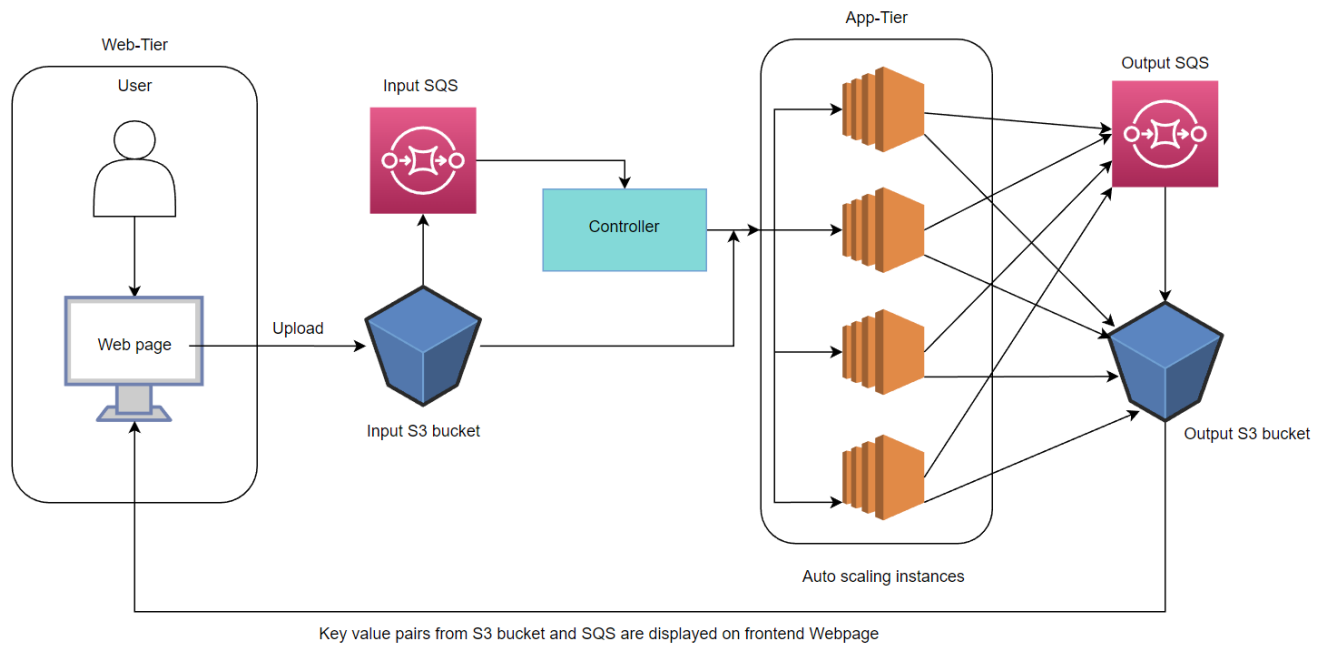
Web-Tier

User

Web page

Upload

Input SQS

Input S3 bucket

Controller

App-Tier

Auto scaling instances

Output SQS

Output S3 bucket

Key value pairs from S3 bucket and SQS are displayed on frontend Webpage